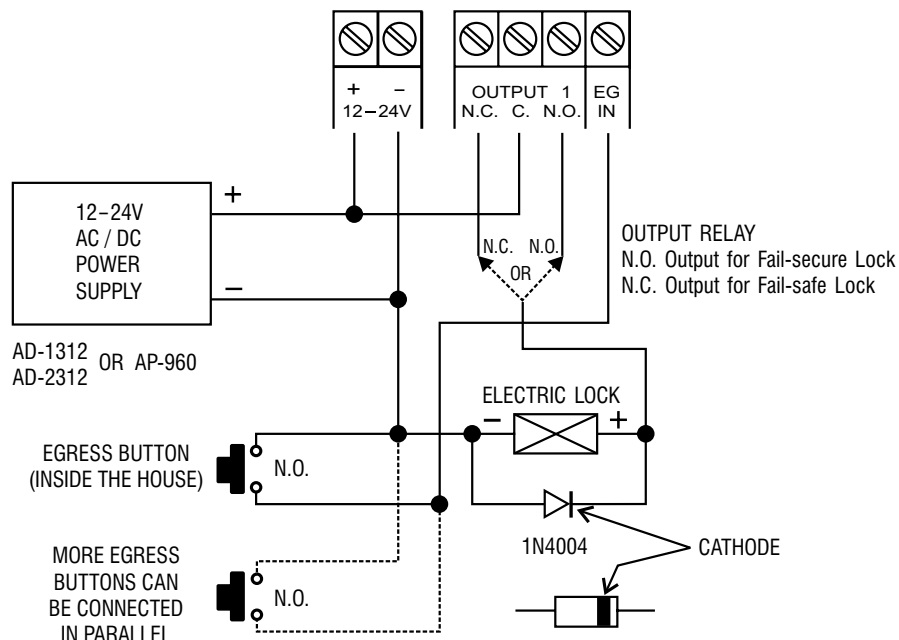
+ −
12−24V

OUTPUT 1
N.C. C. N.O.

EG
IN

+
12−24V
AC / DC
POWER
SUPPLY
−

AD-1312
AD-2312 OR AP-960

N.C. N.O.
OR

OUTPUT RELAY
N.O. Output for Fail-secure Lock
N.C. Output for Fail-safe Lock

ELECTRIC LOCK
− +

EGRESS BUTTON
(INSIDE THE HOUSE)

N.O.

1N4004

CATHODE

MORE EGRESS
BUTTONS CAN
BE CONNECTED
IN PARALLEL

N.O.